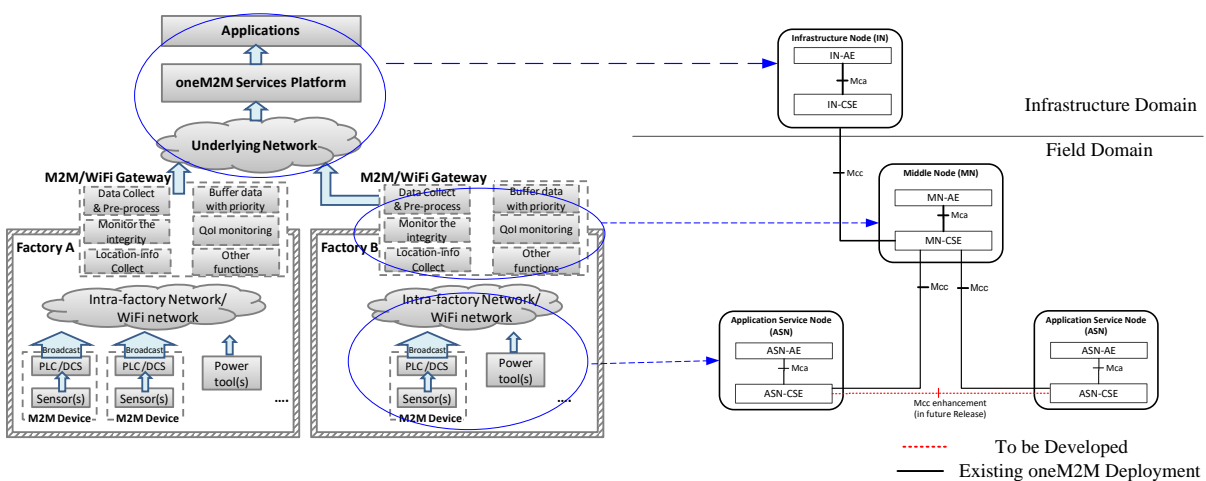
Applications

oneM2M Services Platform

Underlying Network

M2M/WiFi Gateway

Data Collect & Pre-process

Buffer data with priority

Monitor the integrity

QoI monitoring

Location-info Collect

Other functions

Factory A

Intra-factory Network/ WiFi network

Broadcast

PLC/DCS

Sensor(s)

M2M Device

Broadcast

PLC/DCS

Sensor(s)

M2M Device

Power tool(s)

....

M2M/WiFi Gateway

Data Collect & Pre-process

Buffer data with priority

Monitor the integrity

QoI monitoring

Location-info Collect

Other functions

Factory B

Intra-factory Network/ WiFi network

Broadcast

PLC/DCS

Sensor(s)

M2M Device

Power tool(s)

....

Infrastructure Node (IN)

IN-AE

Mca

IN-CSE

Infrastructure Domain

Field Domain

Mcc

Middle Node (MN)

MN-AE

Mca

MN-CSE

Mcc

Mcc

Application Service Node (ASN)

ASN-AE

Mca

ASN-CSE

Mcc enhancement (in future Release)

Application Service Node (ASN)

ASN-AE

Mca

ASN-CSE

To be Developed

Existing oneM2M Deployment